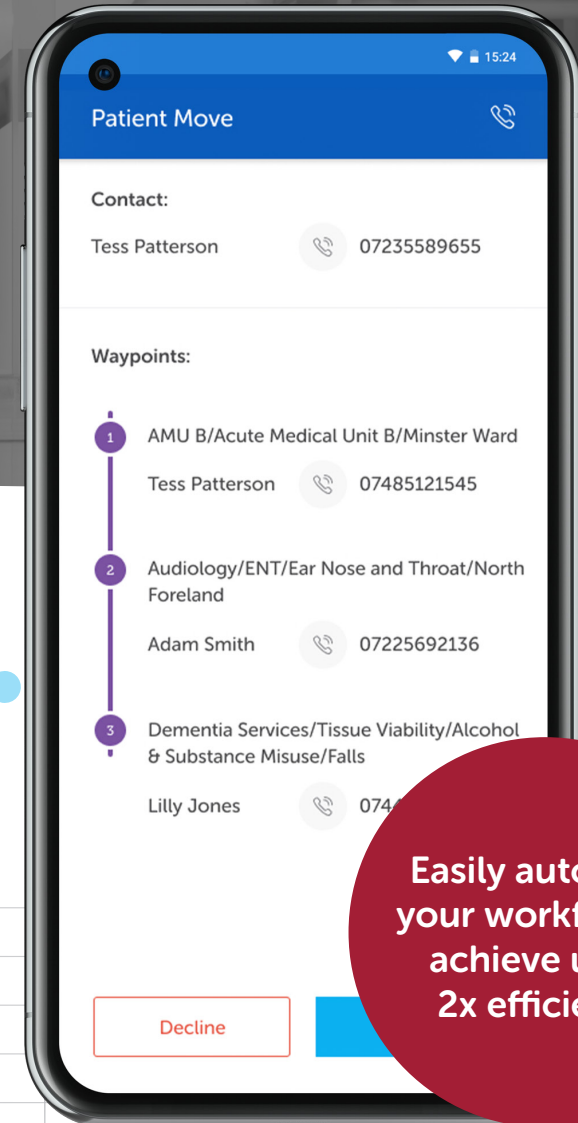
15:24

Patient Move

Contact:

Tess Patterson 07235589655

Waypoints:

1 AMU B/Acute Medical Unit B/Minster Ward

Tess Patterson 07485121545

2 Audiology/ENT/Ear Nose and Throat/North Foreland

Adam Smith 07225692136

3 Dementia Services/Tissue Viability/Alcohol & Substance Misuse/Falls

Lilly Jones 074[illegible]

Decline

Easily auto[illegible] your workf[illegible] achieve u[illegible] 2x efficie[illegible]